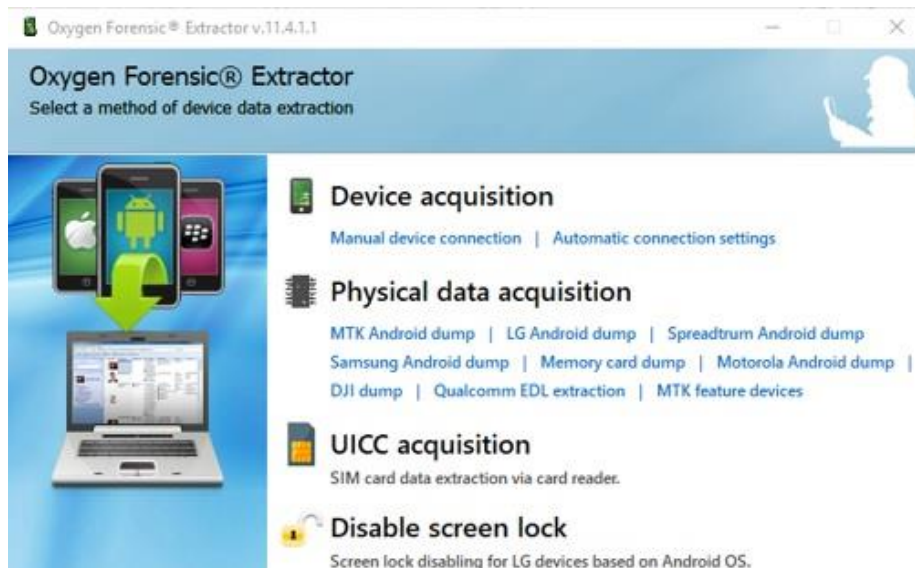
Oxygen Forensic® Extractor v.11.4.1.1

Oxygen Forensic® Extractor
Select a method of device data extraction

Device acquisition
Manual device connection | Automatic connection settings

Physical data acquisition
MTK Android dump | LG Android dump | Spreadtrum Android dump
Samsung Android dump | Memory card dump | Motorola Android dump |
DJI dump | Qualcomm EDL extraction | MTK feature devices

UICC acquisition
SIM card data extraction via card reader.

Disable screen lock
Screen lock disabling for LG devices based on Android OS.